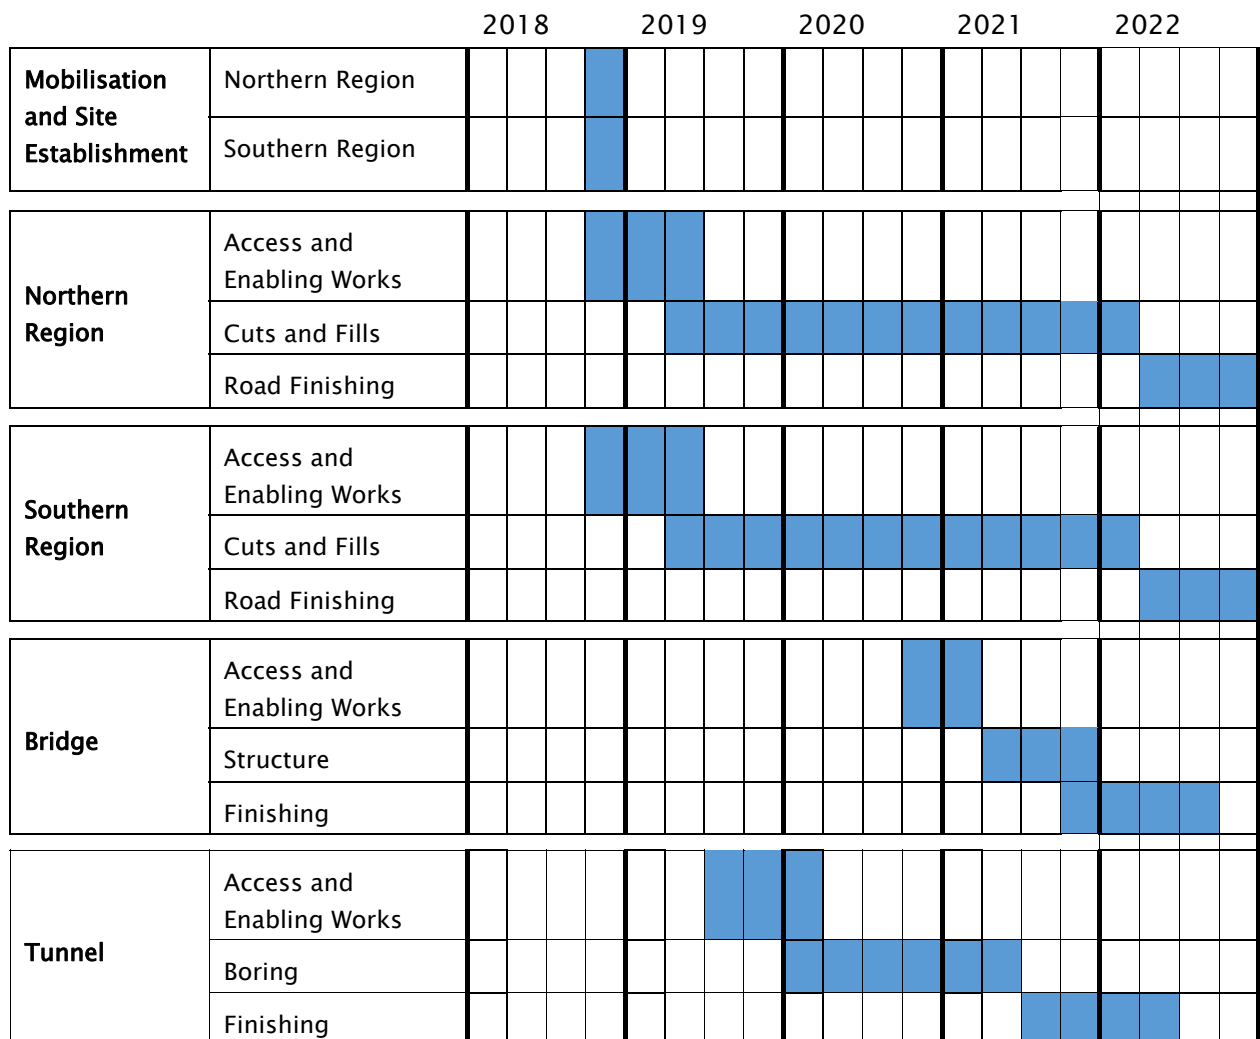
| | | 2018 | | | | 2019 | | | | 2020 | | | | 2021 | | | | 2022 | | |
|---|---|---|---|---|---|---|---|---|---|---|---|---|---|---|---|---|---|---|---|---|
| Mobilisation and Site Establishment | Northern Region | | | | | | | | | | | | | | | | | | | |
| | Southern Region | | | | | | | | | | | | | | | | | | | |
| Northern Region | Access and Enabling Works | | | | | | | | | | | | | | | | | | | |
| | Cuts and Fills | | | | | | | | | | | | | | | | | | | |
| | Road Finishing | | | | | | | | | | | | | | | | | | | |
| Southern Region | Access and Enabling Works | | | | | | | | | | | | | | | | | | | |
| | Cuts and Fills | | | | | | | | | | | | | | | | | | | |
| | Road Finishing | | | | | | | | | | | | | | | | | | | |
| Bridge | Access and Enabling Works | | | | | | | | | | | | | | | | | | | |
| | Structure | | | | | | | | | | | | | | | | | | | |
| | Finishing | | | | | | | | | | | | | | | | | | | |
| Tunnel | Access and Enabling Works | | | | | | | | | | | | | | | | | | | |
| | Boring | | | | | | | | | | | | | | | | | | | |
| | Finishing | | | | | | | | | | | | | | | | | | | |